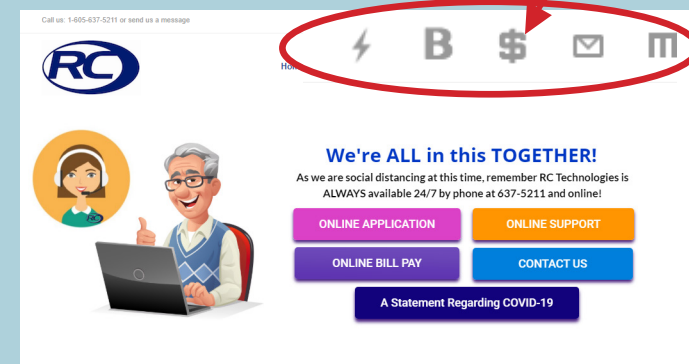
Call us: 1-605-637-5211 or send us a message

RC

Ho

B $

We're ALL in this TOGETHER!

As we are social distancing at this time, remember RC Technologies is ALWAYS available 24/7 by phone at 637-5211 and online!

ONLINE APPLICATION

ONLINE SUPPORT

ONLINE BILL PAY

CONTACT US

A Statement Regarding COVID-19